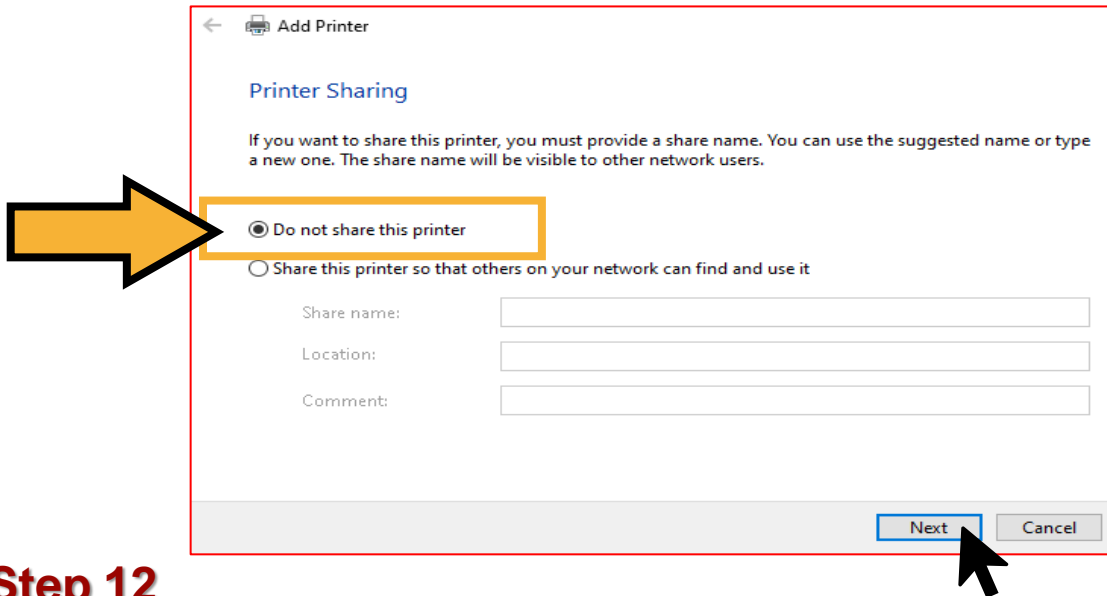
Add Printer

Printer Sharing

If you want to share this printer, you must provide a share name. You can use the suggested name or type a new one. The share name will be visible to other network users.

Do not share this printer

Share this printer so that others on your network can find and use it

Share name:

Location:

Comment:

Next

Cancel

Step 12